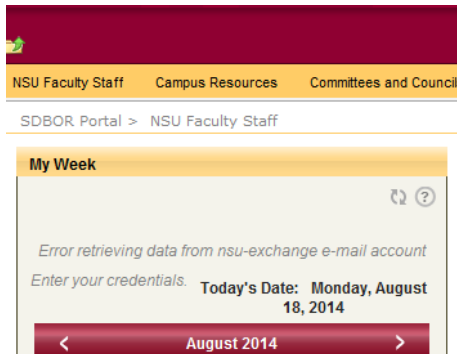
NSU Faculty Staff | Campus Resources | Committees and Council

SDBOR Portal > NSU Faculty Staff

My Week

Error retrieving data from nsu-exchange e-mail account

Enter your credentials.

Today's Date: Monday, August 18, 2014

< August 2014 >